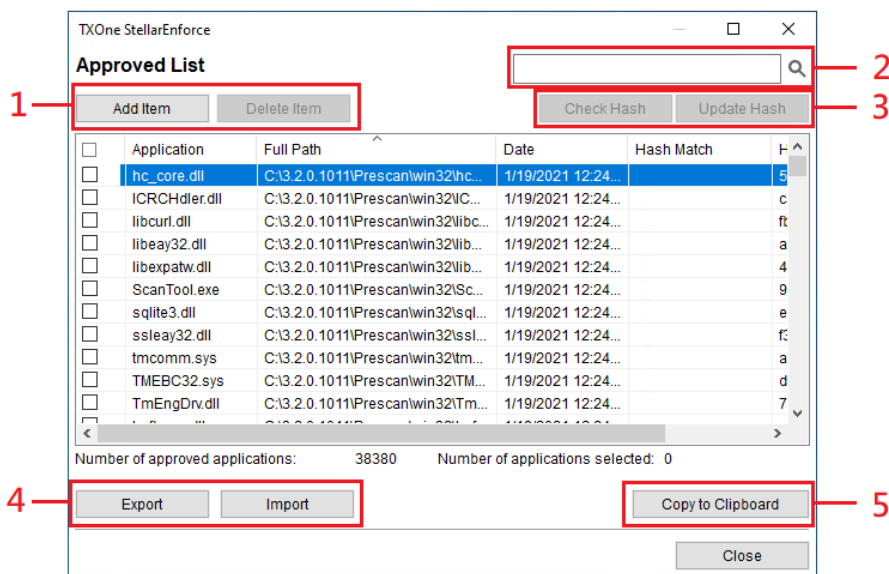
TXOne StellarEnforce

Approved List

1 Add Item Delete Item

2

Check Hash Update Hash 3

| | Application | Full Path | Date | Hash Match | H |
|---|---|---|---|---|---|
| ☐ | hc_core.dll | C:\3.2.0.1011\Prescan\win32\hc... | 1/19/2021 12:24... | | 5 |
| ☐ | ICRCHdler.dll | C:\3.2.0.1011\Prescan\win32\IC... | 1/19/2021 12:24... | | c |
| ☐ | libcurl.dll | C:\3.2.0.1011\Prescan\win32\libc... | 1/19/2021 12:24... | | fb |
| ☐ | libeay32.dll | C:\3.2.0.1011\Prescan\win32\lib... | 1/19/2021 12:24... | | a |
| ☐ | libexpatw.dll | C:\3.2.0.1011\Prescan\win32\lib... | 1/19/2021 12:24... | | 4 |
| ☐ | ScanTool.exe | C:\3.2.0.1011\Prescan\win32\Sc... | 1/19/2021 12:24... | | 9 |
| ☐ | sqlite3.dll | C:\3.2.0.1011\Prescan\win32\sql... | 1/19/2021 12:24... | | e |
| ☐ | ssleay32.dll | C:\3.2.0.1011\Prescan\win32\ssl... | 1/19/2021 12:24... | | f3 |
| ☐ | tmcomm.sys | C:\3.2.0.1011\Prescan\win32\tm... | 1/19/2021 12:24... | | a |
| ☐ | TMEBC32.sys | C:\3.2.0.1011\Prescan\win32\TM... | 1/19/2021 12:24... | | d |
| ☐ | TmEngDrv.dll | C:\3.2.0.1011\Prescan\win32\Tm... | 1/19/2021 12:24... | | 7 |

Number of approved applications: 38380 Number of applications selected: 0

4 Export Import

Copy to Clipboard 5

Close